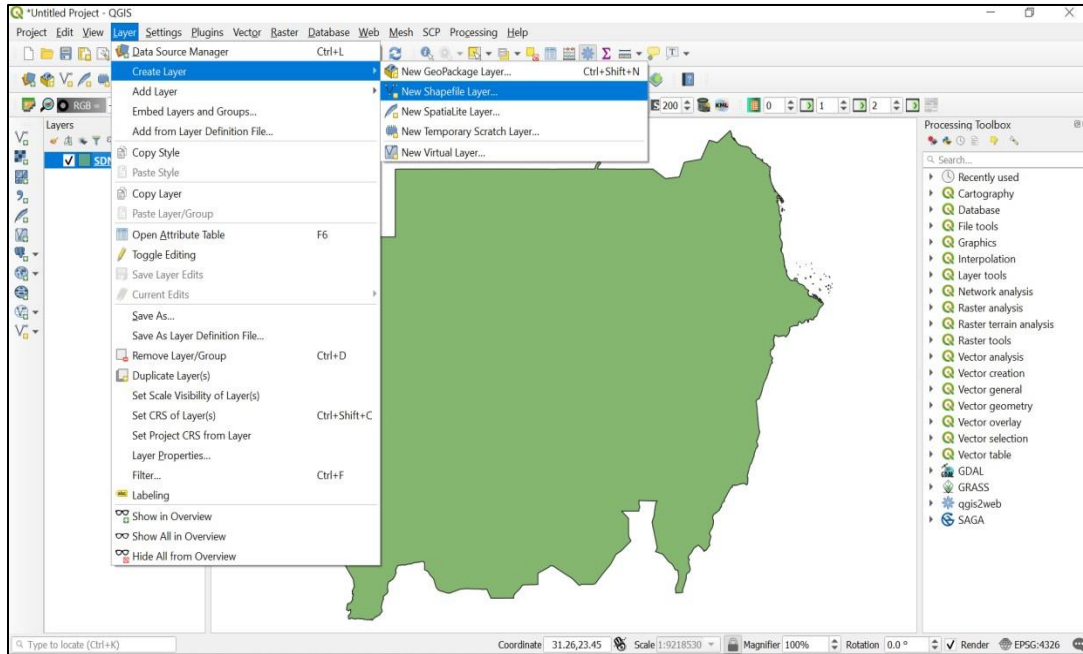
*Untitled Project - QGIS

Project Edit View Layer Settings Plugins Vector Raster Database Web Mesh SCP Processing Help

Data Source Manager Ctrl+L
Create Layer
Add Layer
Embed Layers and Groups...
Add from Layer Definition File...
Copy Style
Paste Style
Copy Layer
Paste Layer/Group
Open Attribute Table F6
Toggle Editing
Save Layer Edits
Current Edits
Save As...
Save As Layer Definition File...
Remove Layer/Group Ctrl+D
Duplicate Layer(s)
Set Scale Visibility of Layer(s)
Set CRS of Layer(s) Ctrl+Shift+C
Set Project CRS from Layer
Layer Properties...
Filter... Ctrl+F
Labeling
Show in Overview
Show All in Overview
Hide All from Overview

New GeoPackage Layer... Ctrl+Shift+N
New Shapefile Layer...
New SpatiaLite Layer...
New Temporary Scratch Layer...
New Virtual Layer...

Layers
SDN

RGB
200
0 1 2

Processing Toolbox
Search...
Recently used
Cartography
Database
File tools
Graphics
Interpolation
Layer tools
Network analysis
Raster analysis
Raster terrain analysis
Raster tools
Vector analysis
Vector creation
Vector general
Vector geometry
Vector overlay
Vector selection
Vector table
GDAL
GRASS
qgis2web
SAGA

Type to locate (Ctrl+K)
Coordinate 31.26,23.45 Scale 1:9218530 Magnifier 100% Rotation 0.0 ° Render EPSG:4326